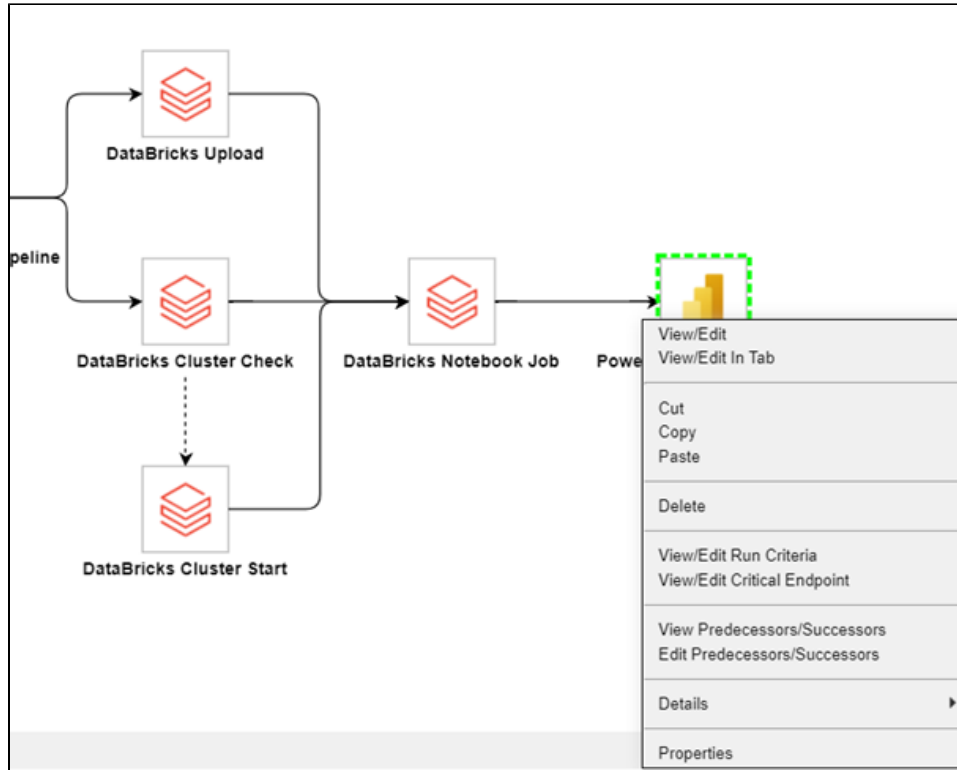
DataBricks Upload

peline

DataBricks Cluster Check

DataBricks Notebook Job

Powe

DataBricks Cluster Start

View/Edit
View/Edit In Tab

Cut
Copy
Paste

Delete

View/Edit Run Criteria
View/Edit Critical Endpoint

View Predecessors/Successors
Edit Predecessors/Successors

Details

Properties